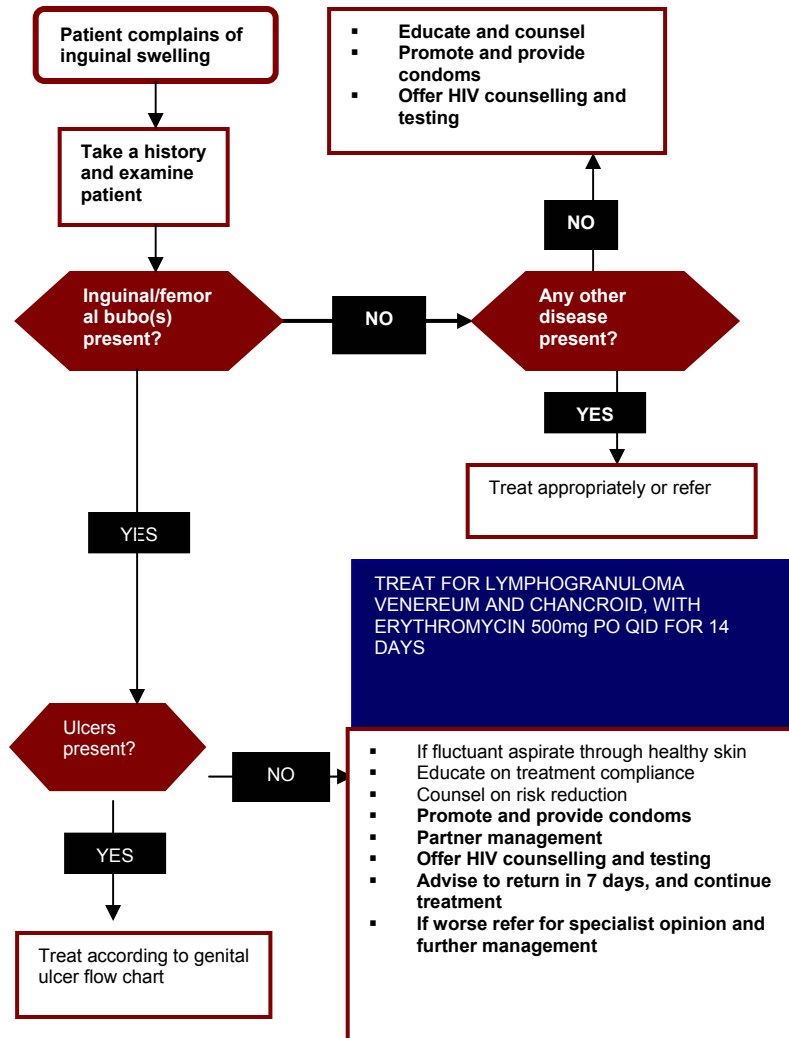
Patient complains of inguinal swelling

Take a history and examine patient

Inguinal/femoral bubo(s) present?

NO

Any other disease present?

NO

- Educate and counsel
- Promote and provide condoms
- Offer HIV counselling and testing

YES

Treat appropriately or refer

YES

TREAT FOR LYMPHOGRANULOMA VENEREUM AND CHANCROID, WITH ERYTHROMYCIN 500mg PO QID FOR 14 DAYS

Ulcers present?

NO

- If fluctuant aspirate through healthy skin
- Educate on treatment compliance
- Counsel on risk reduction
- Promote and provide condoms
- Partner management
- Offer HIV counselling and testing
- Advise to return in 7 days, and continue treatment
- If worse refer for specialist opinion and further management

YES

Treat according to genital ulcer flow chart